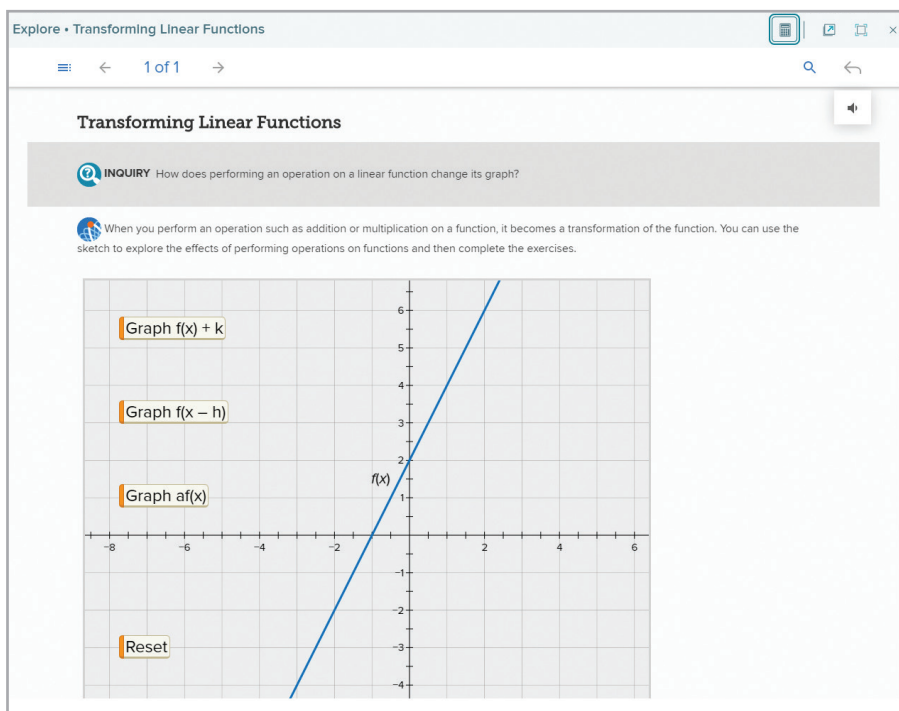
Explore • Transforming Linear Functions

1 of 1

Transforming Linear Functions

INQUIRY How does performing an operation on a linear function change its graph?

When you perform an operation such as addition or multiplication on a function, it becomes a transformation of the function. You can use the sketch to explore the effects of performing operations on functions and then complete the exercises.

Graph f(x) + k

Graph f(x – h)

Graph af(x)

Reset

f(x)

6
5
4
3
2
1
−1
−2
−3
−4

−8 −6 −4 −2 2 4 6